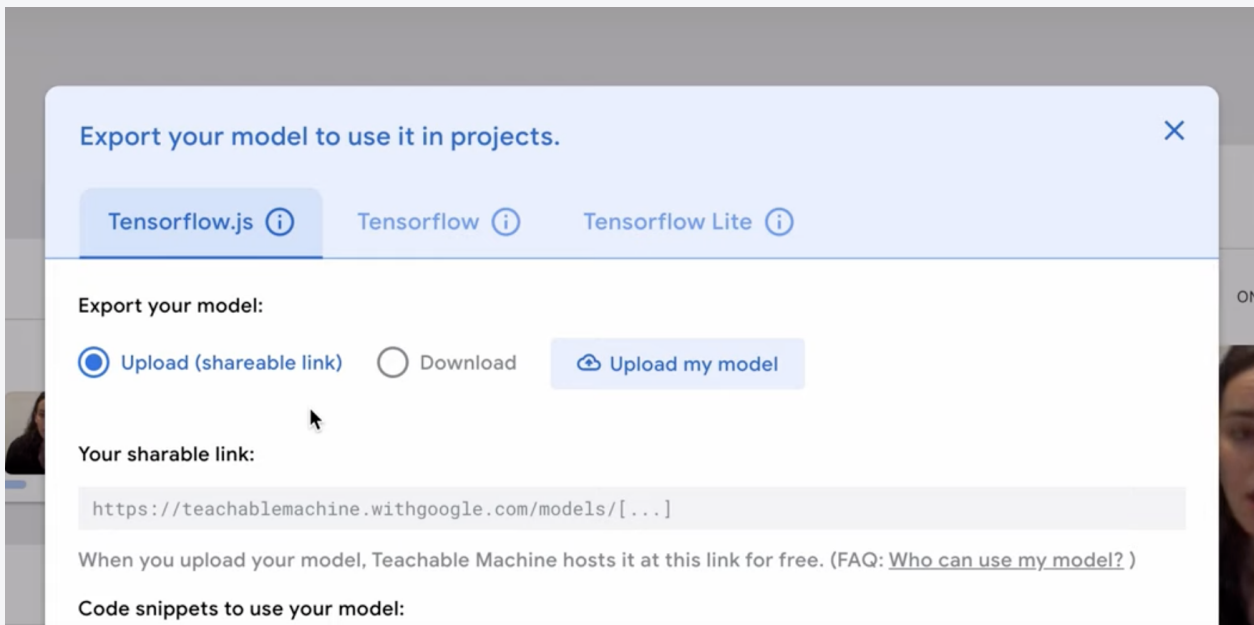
Export your model to use it in projects.

Tensorflow.js ⓘ Tensorflow ⓘ Tensorflow Lite ⓘ

Export your model:

Upload (shareable link) Download Upload my model

Your sharable link:

https://teachablemachine.withgoogle.com/models/[...]

When you upload your model, Teachable Machine hosts it at this link for free. (FAQ: Who can use my model? )

Code snippets to use your model:

ON